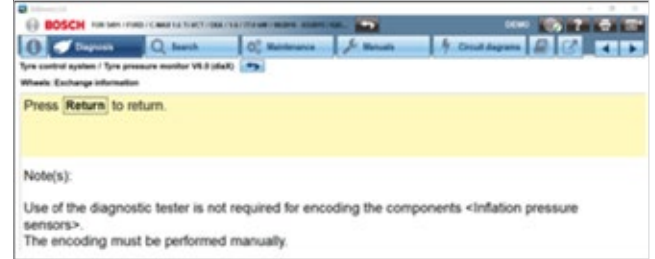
BOSCH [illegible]

DEMO

Diagnosis

Search

Maintenance

Manuals

Circuit diagrams

Tyre control system / Tyre pressure monitor V6.0 (dist)

Wheels: Exchange information

Press Return to return.

Note(s):

Use of the diagnostic tester is not required for encoding the components <Inflation pressure sensors>.
The encoding must be performed manually.